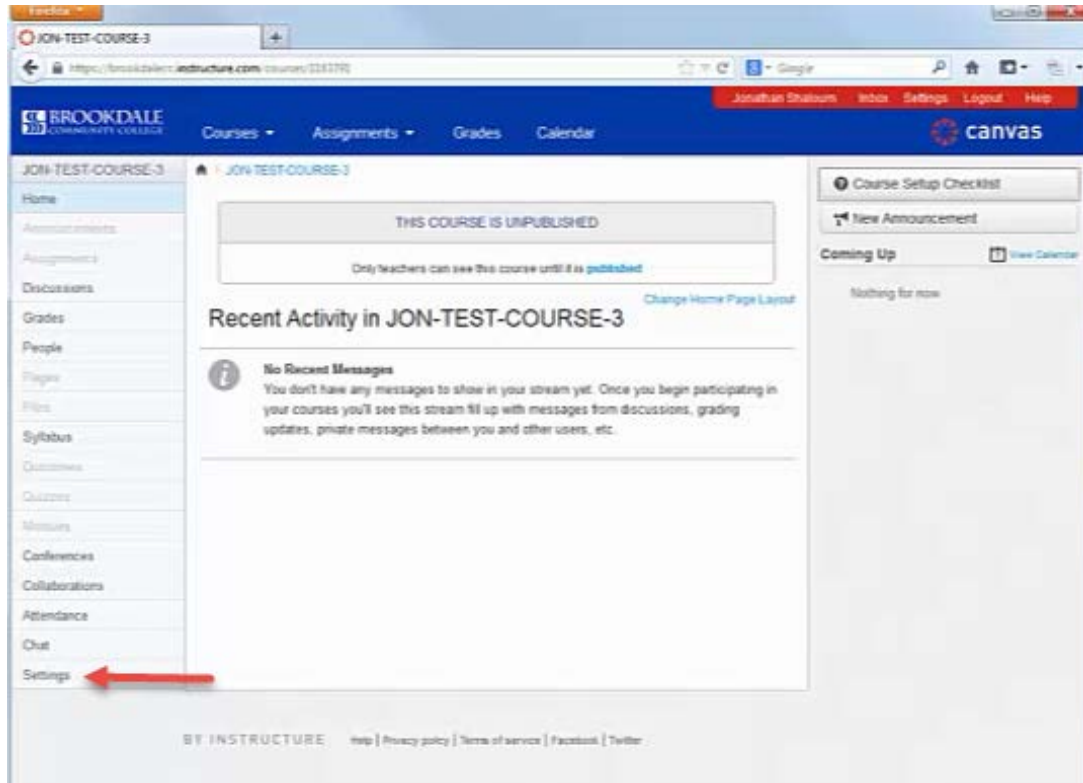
Firefox

JON-TEST-COURSE-3

https://brookdalecc.instructure.com/courses/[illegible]

Google

Jonathan Shaloum Inbox Settings Logout Help

BROOKDALE COMMUNITY COLLEGE

Courses Assignments Grades Calendar

canvas

JON-TEST-COURSE-3

Home
Announcements
Assignments
Discussions
Grades
People
Pages
Files
Syllabus
Outcomes
Quizzes
Modules
Conferences
Collaborations
Attendance
Chat
Settings

JON-TEST-COURSE-3

THIS COURSE IS UNPUBLISHED

Only teachers can see this course until it is published

Change Home Page Layout

Recent Activity in JON-TEST-COURSE-3

No Recent Messages
You don't have any messages to show in your stream yet. Once you begin participating in your courses you'll see this stream fill up with messages from discussions, grading updates, private messages between you and other users, etc.

Course Setup Checklist

New Announcement

Coming Up

View Calendar

Nothing for now

BY INSTRUCTURE Help | Privacy policy | Terms of service | Facebook | Twitter